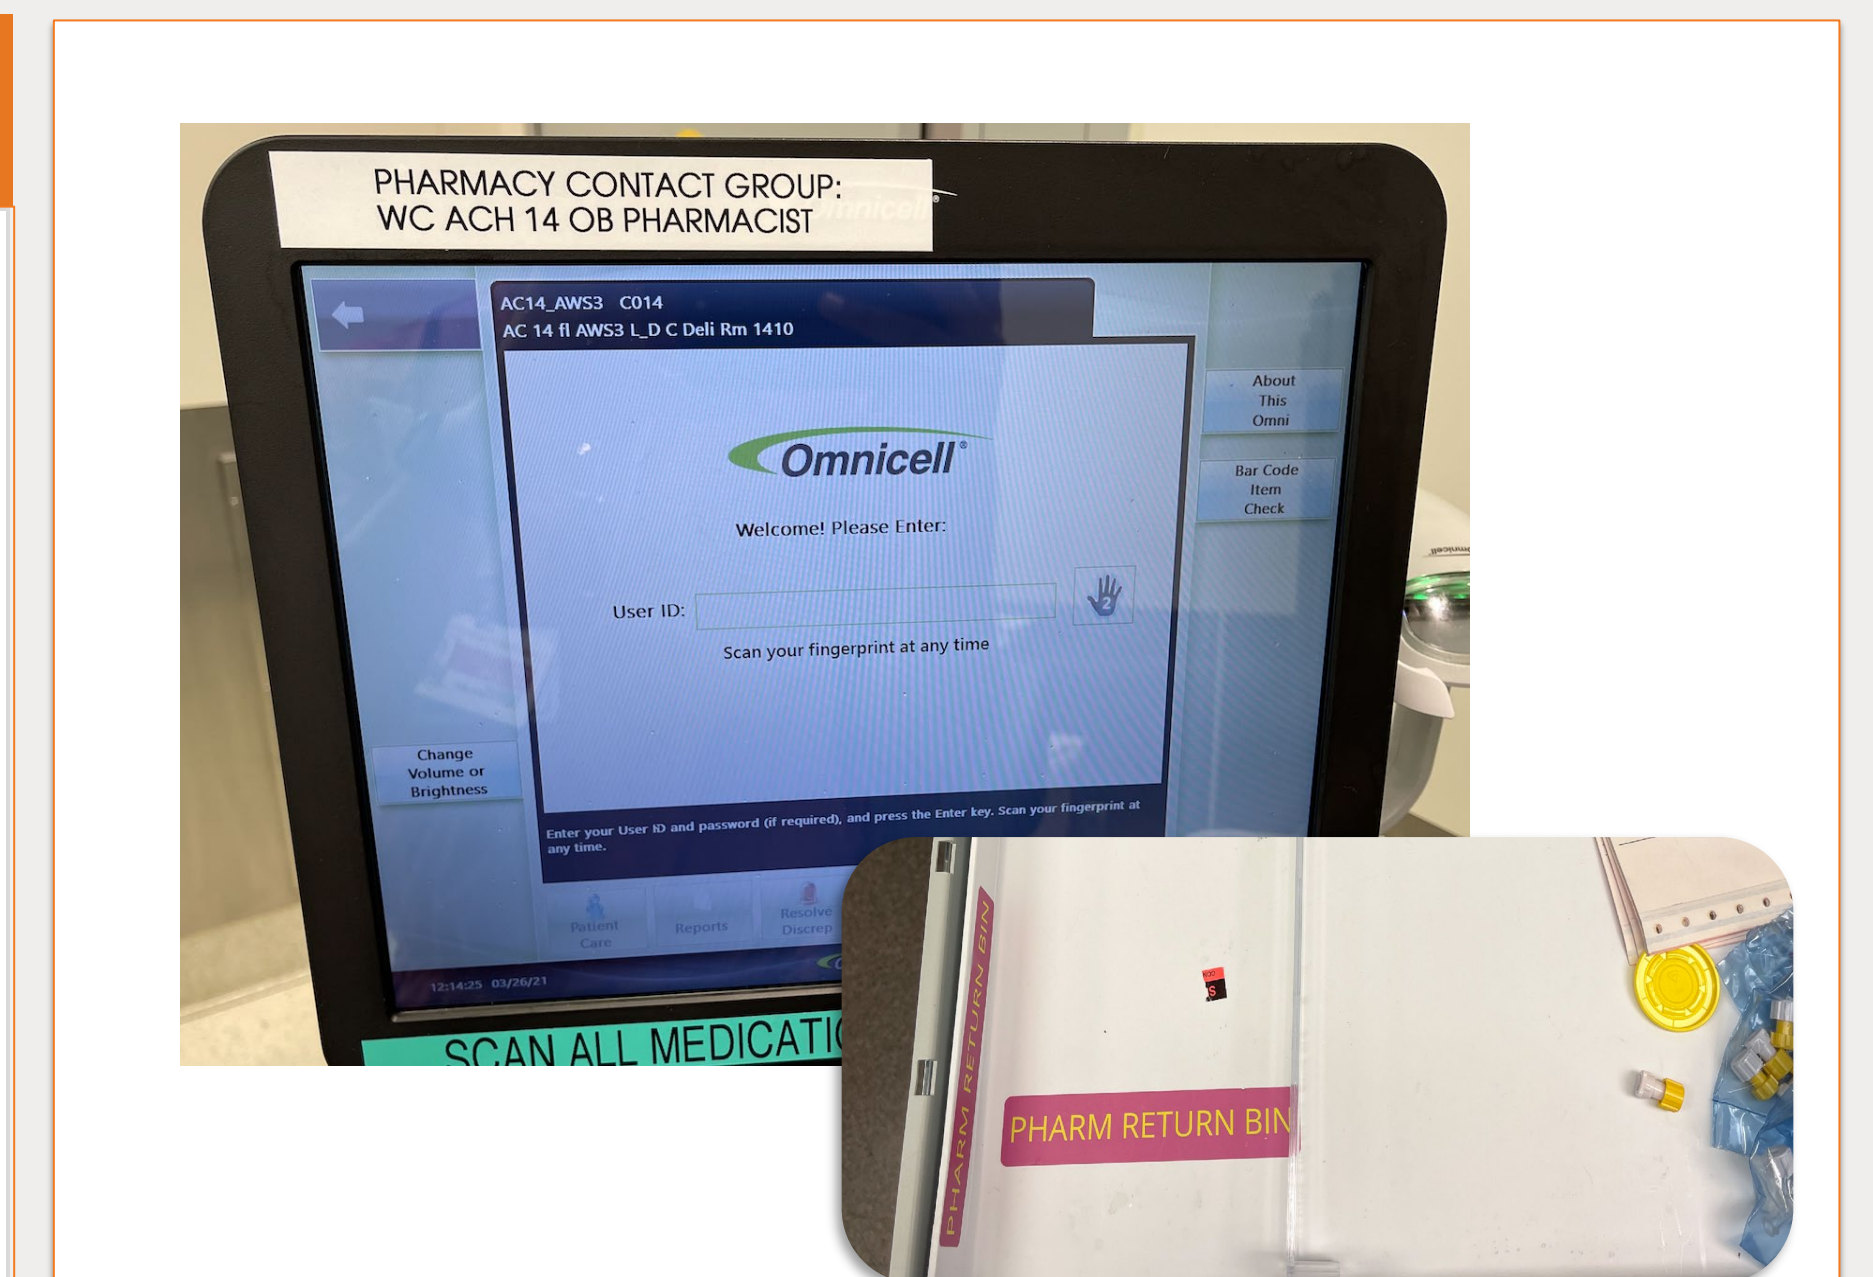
PHARMACY CONTACT GROUP:
WC ACH 14 OB PHARMACIST

AC14_AWS3 C014
AC 14 fl AWS3 L_D C Deli Rm 1410

About This Omni

Bar Code Item Check

Omnicell

Welcome! Please Enter:

User ID:

Scan your fingerprint at any time

Change Volume or Brightness

Enter your User ID and password (if required), and press the Enter key. Scan your fingerprint at any time.

Patient Care

Reports

Resolve Discrep

12:14:25 03/26/21

SCAN ALL MEDICATI

PHARM RETURN BIN

PHARM RETURN BIN